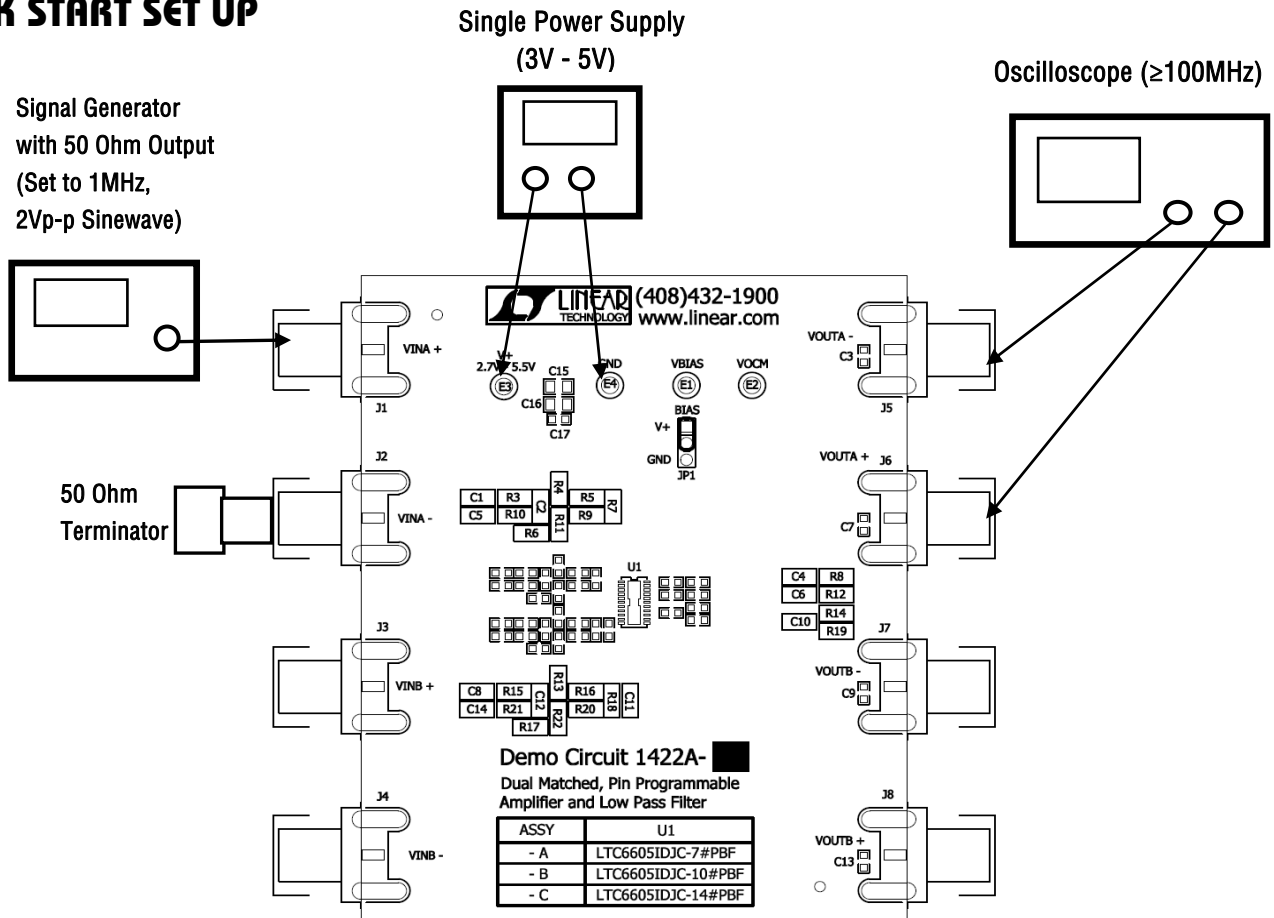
K START SET UP

Single Power Supply (3V - 5V)

Oscilloscope (≥100MHz)

Signal Generator with 50 Ohm Output (Set to 1MHz, 2Vp-p Sinewave)

LINEAR TECHNOLOGY (408)432-1900 www.linear.com

VINA +
J1
V+ 2.7V - 5.5V
E3
C15
C16
C17
GND
E4
VBIAS
E1
VOCM
E2
BIAS
V+
GND
JP1
VOUTA -
C3
J5

J2
50 Ohm Terminator
VINA -
C1
R3
C5
R10
C2
R4
R11
R6
R5
R9
R7
VOUTA +
J6
C7

U1
C4
R8
C6
R12
R14
C10
R19
J3
J7

VINB +
C8
R15
C14
R21
C12
R13
R22
R17
R16
R20
R18
C11
VOUTB -
C9

Demo Circuit 1422A-
Dual Matched, Pin Programmable Amplifier and Low Pass Filter

J4
VINB -
J8
VOUTB +
C13

| ASSY | U1 |
|---|---|
| - A | LTC6605IDJC-7#PBF |
| - B | LTC6605IDJC-10#PBF |
| - C | LTC6605IDJC-14#PBF |